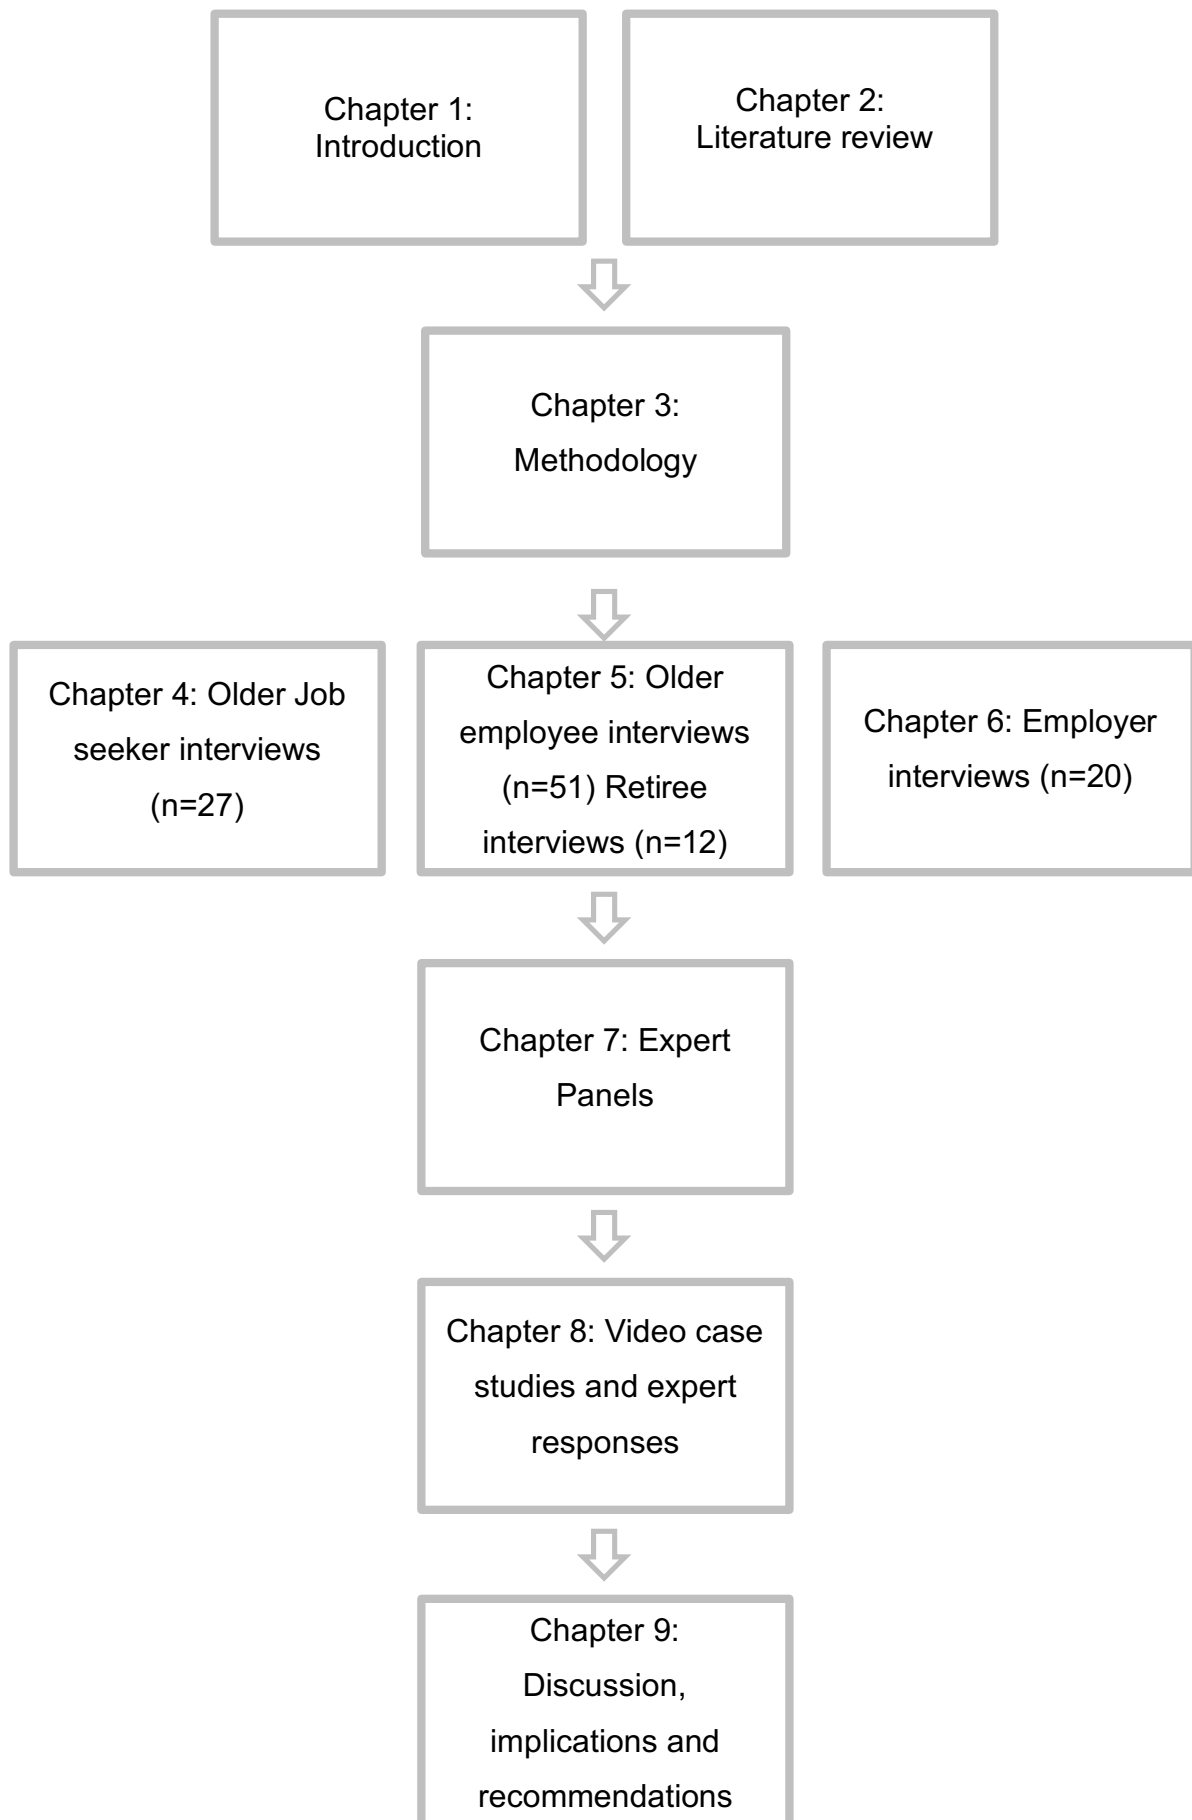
Chapter 1: Introduction

Chapter 2: Literature review

Chapter 3: Methodology

Chapter 4: Older Job seeker interviews (n=27)

Chapter 5: Older employee interviews (n=51) Retiree interviews (n=12)

Chapter 6: Employer interviews (n=20)

Chapter 7: Expert Panels

Chapter 8: Video case studies and expert responses

Chapter 9: Discussion, implications and recommendations